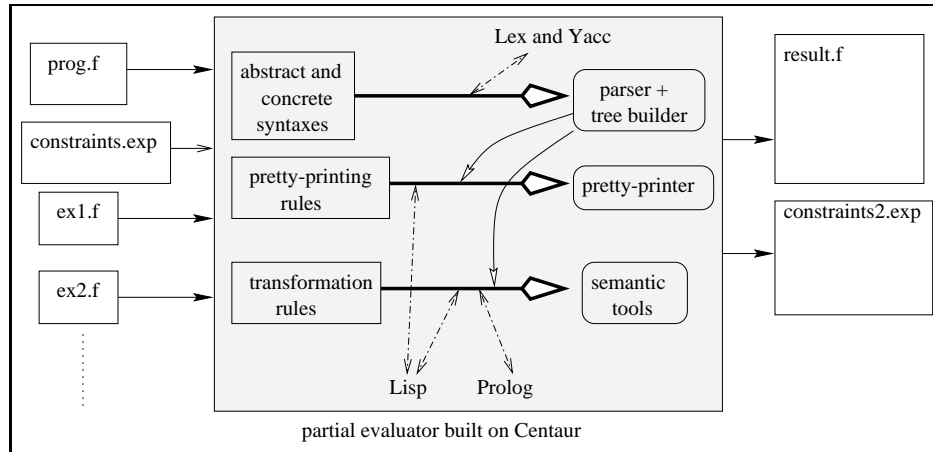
prog.f

constraints.exp

ex1.f

ex2.f

Lex and Yacc

abstract and concrete syntaxes

parser + tree builder

pretty-printing rules

pretty-printer

transformation rules

semantic tools

Lisp

Prolog

partial evaluator built on Centaur

result.f

constraints2.exp